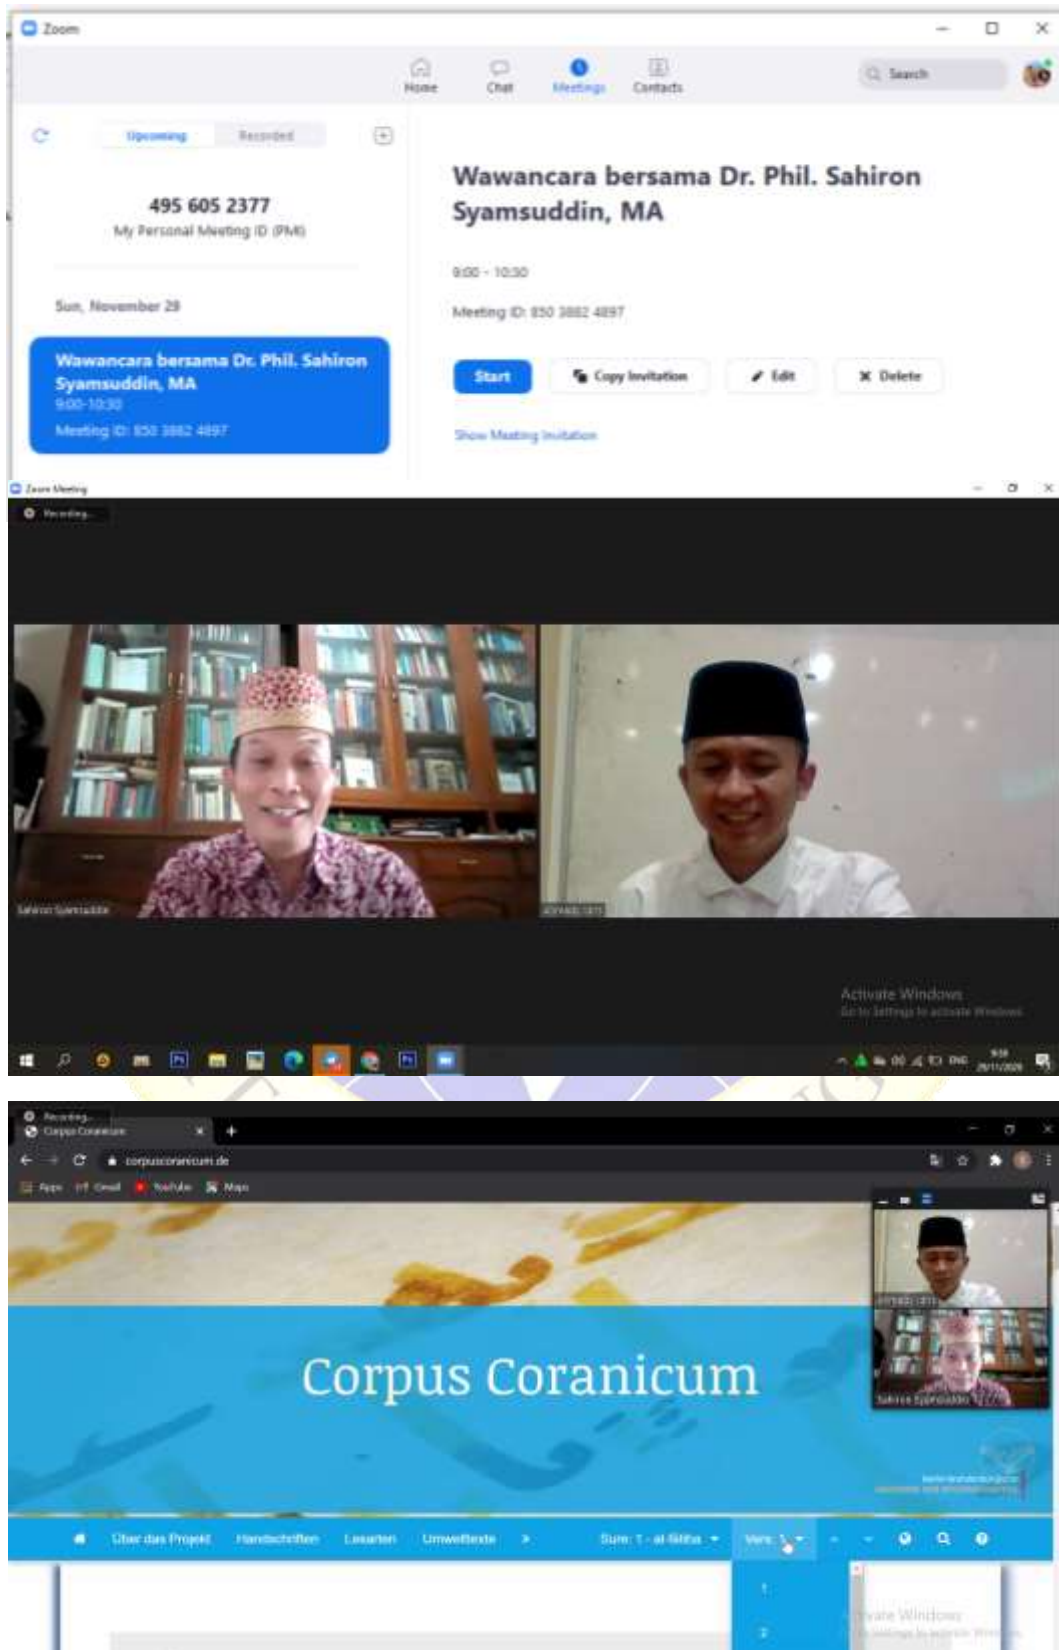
Zoom

Home Chat Meetings Contacts

Search

Upcoming Recorded

495 605 2377
My Personal Meeting ID (PMI)

Sun, November 29

Wawancara bersama Dr. Phil. Sahiron Syamsuddin, MA
9:00-10:30
Meeting ID: 850 3882 4897

Wawancara bersama Dr. Phil. Sahiron Syamsuddin, MA

9:00 - 10:30

Meeting ID: 850 3882 4897

Start Copy Invitation Edit Delete

Show Meeting Invitation

Zoom Meeting

Recording...

Sahiron Syamsuddin

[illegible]

Activate Windows
Go to Settings to activate Windows.

Recording...
Corpus Coranicum

corpuscoranicum.de

Apps Gmail YouTube Maps

Corpus Coranicum

Über das Projekt Handschriften Lesarten Umwelttexte Sure: 1 - al-fātiḥa Vers: 1

1
2

Sahiron Syamsuddin

Activate Windows
Go to Settings to activate Windows.